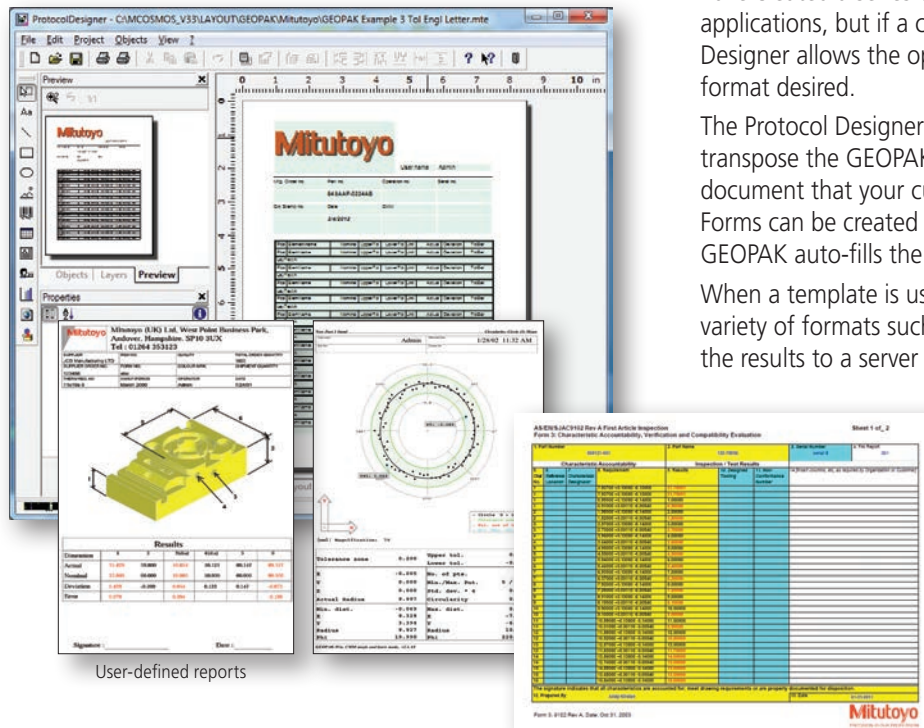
ProtocolDesigner - C:\MCOSMOS_V33\LAYOUT\GEOPAK\Mitutoyo\GEOPAK Example 3 Tol Engl Letter.mte

File Edit Project Objects View ?

Preview

Objects Layers Preview

Properties

Mitutoyo

User name Admin

Mitutoyo (UK) Ltd. West Point Business Park, Andover, Hampshire. SP10 3UX Tel : 01264 353123

Admin 1/28/02 11:32 AM

Results

| | | | | | | |
|---|---|---|---|---|---|---|
| Dimension | | | | | | |
| Actual | | | | | | |
| Nominal | | | | | | |
| Deviation | | | | | | |
| Error | | | | | | |

Signature: Date:

Tolerance zone

User-defined reports

AS/EN/SJAC9102 Rev A First Article Inspection
Form 3: Characteristic Accountability, Verification and Compatibility Evaluation

Sheet 1 of 2

Characteristic Accountability

Inspection / Test Results

Mitutoyo

applications, but if a c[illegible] Designer allows the op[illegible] format desired.

The Protocol Designer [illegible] transpose the GEOPAK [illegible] document that your cu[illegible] Forms can be created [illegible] GEOPAK auto-fills the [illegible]

When a template is us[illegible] variety of formats such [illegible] the results to a server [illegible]